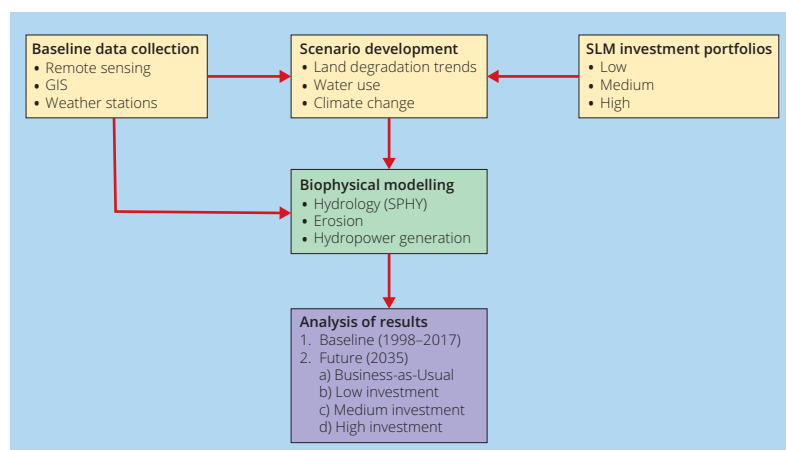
Baseline data collection
• Remote sensing
• GIS
• Weather stations

Scenario development
• Land degradation trends
• Water use
• Climate change

SLM investment portfolios
• Low
• Medium
• High

Biophysical modelling
• Hydrology (SPHY)
• Erosion
• Hydropower generation

Analysis of results
1. Baseline (1998–2017)
2. Future (2035)
a) Business-as-Usual
b) Low investment
c) Medium investment
d) High investment